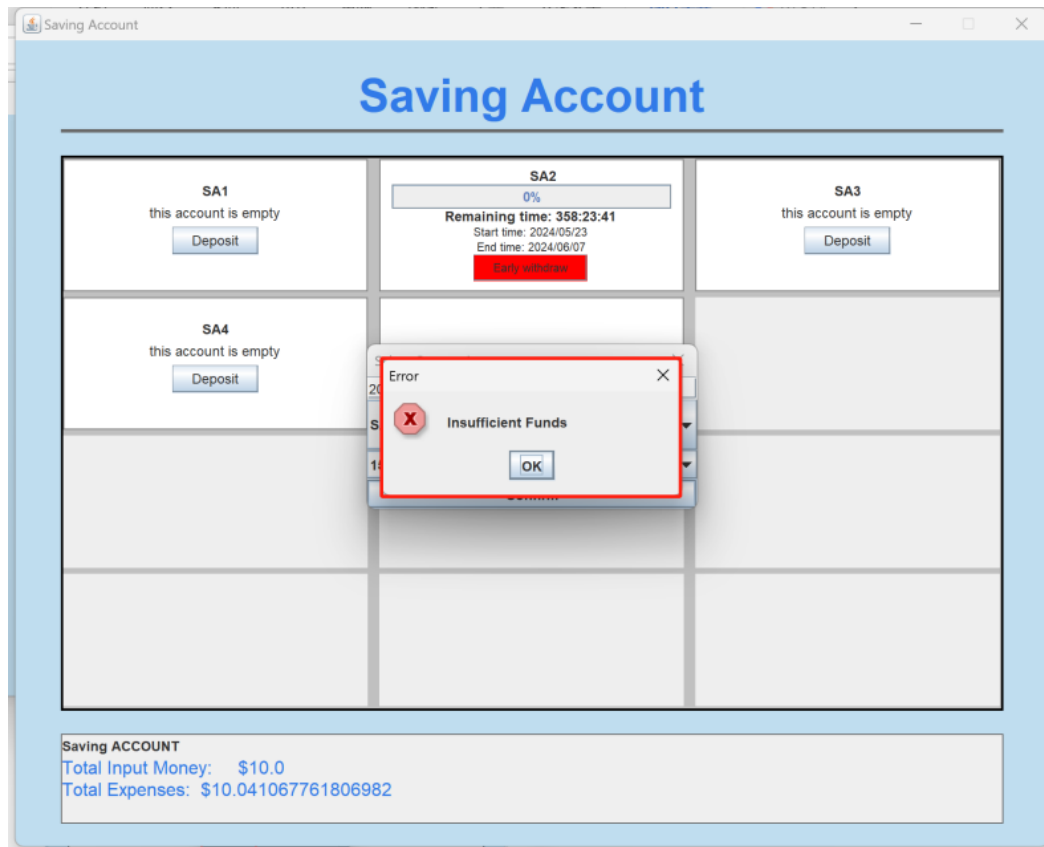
Saving Account

Saving Account

SA1
this account is empty
Deposit

SA2
0%
Remaining time: 358:23:41
Start time: 2024/05/23
End time: 2024/06/07
Early withdraw

SA3
this account is empty
Deposit

SA4
this account is empty
Deposit

Error
Insufficient Funds
OK

Saving ACCOUNT
Total Input Money: $10.0
Total Expenses: $10.041067761806982